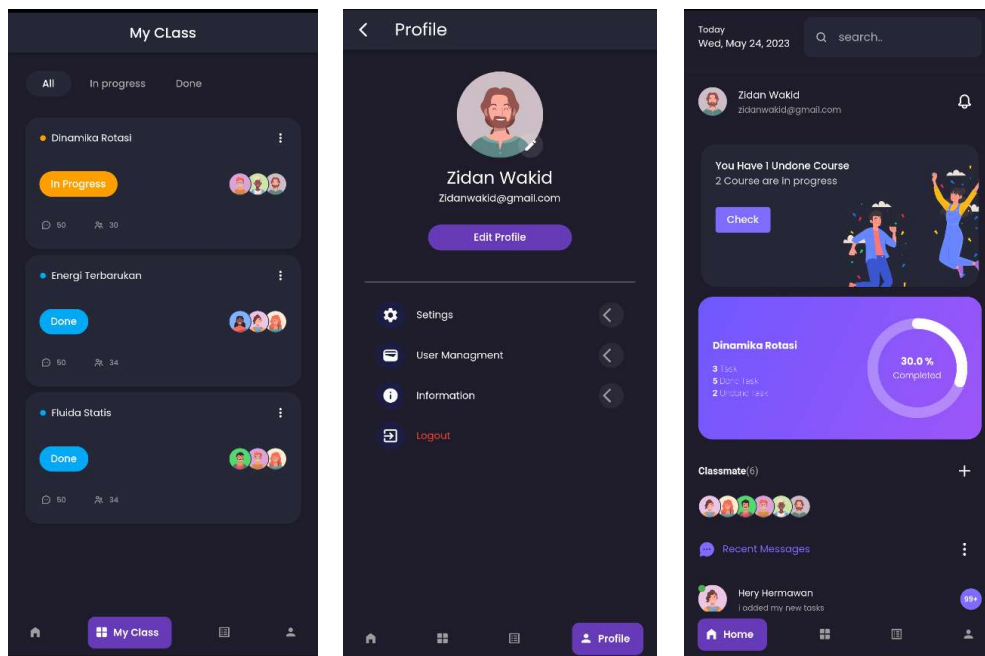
My CLass

All In progress Done

Dinamika Rotasi

In Progress

50 30

Energi Terbarukan

Done

50 34

Fluida Statis

Done

50 34

My Class

Profile

Zidan Wakid

Zidanwakid@gmail.com

Edit Profile

Setings

User Managment

Information

Logout

Profile

Today

Wed, May 24, 2023

search..

Zidan Wakid

zidanwakid@gmail.com

You Have 1 Undone Course

2 Course are in progress

Check

Dinamika Rotasi

3 Task

5 Done Task

2 Undone Task

30.0 %

Completed

Classmate(6)

Recent Messages

Hery Hermawan

i odded my new tasks

99+

Home